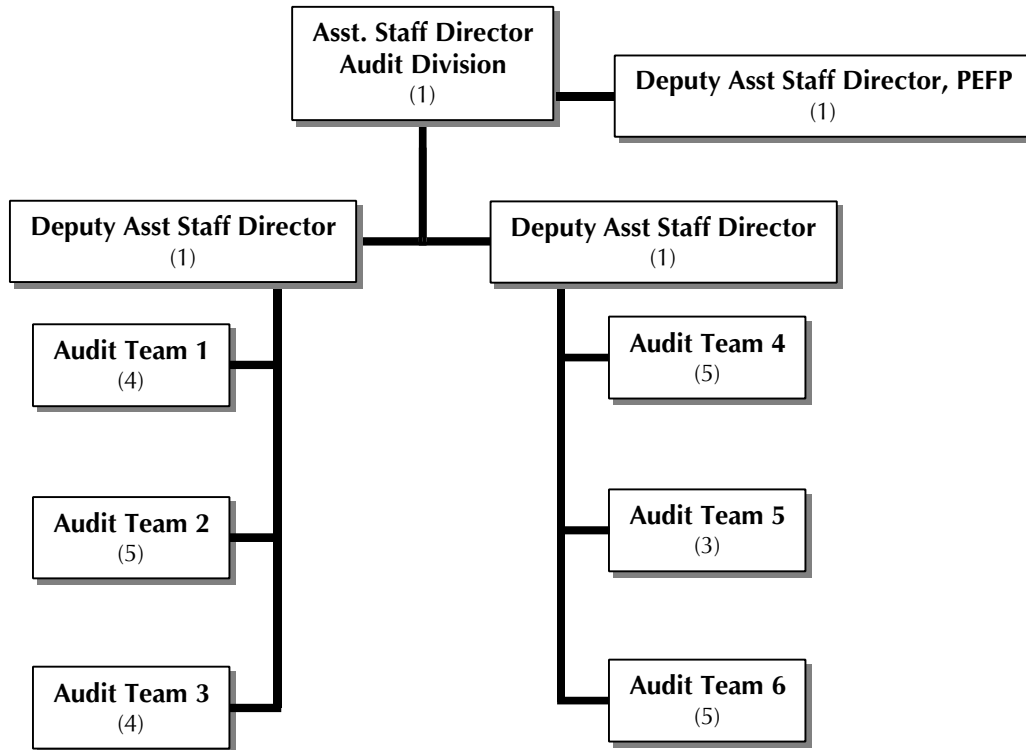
Asst. Staff Director
Audit Division
(1)

Deputy Asst Staff Director, PEFP
(1)

Deputy Asst Staff Director
(1)

Deputy Asst Staff Director
(1)

Audit Team 1
(4)

Audit Team 2
(5)

Audit Team 3
(4)

Audit Team 4
(5)

Audit Team 5
(3)

Audit Team 6
(5)